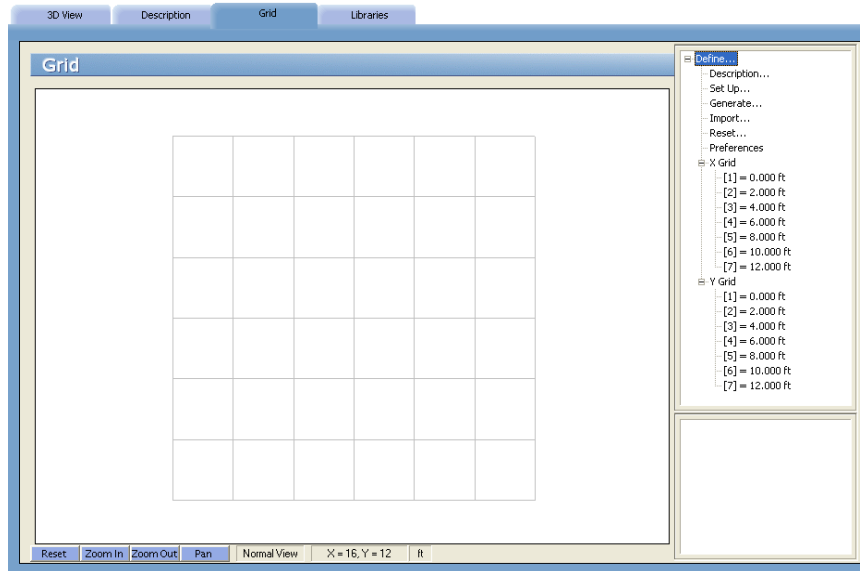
3D View Description Grid Libraries

Grid

Define...
Description...
Set Up...
Generate...
Import...
Reset...
Preferences
X Grid
[1] = 0.000 ft
[2] = 2.000 ft
[3] = 4.000 ft
[4] = 6.000 ft
[5] = 8.000 ft
[6] = 10.000 ft
[7] = 12.000 ft
Y Grid
[1] = 0.000 ft
[2] = 2.000 ft
[3] = 4.000 ft
[4] = 6.000 ft
[5] = 8.000 ft
[6] = 10.000 ft
[7] = 12.000 ft

Reset Zoom In Zoom Out Pan Normal View X = 16, Y = 12 ft